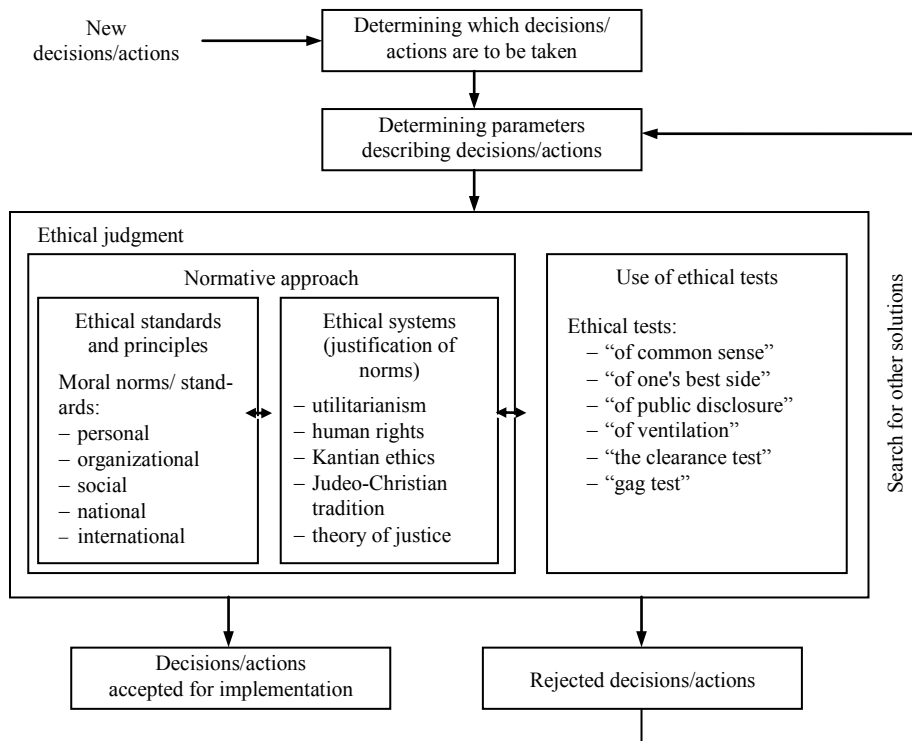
New decisions/actions

Determining which decisions/ actions are to be taken

Determining parameters describing decisions/actions

Ethical judgment

Normative approach

Ethical standards and principles

Moral norms/ standards:
– personal
– organizational
– social
– national
– international

Ethical systems (justification of norms)
– utilitarianism
– human rights
– Kantian ethics
– Judeo-Christian tradition
– theory of justice

Use of ethical tests

Ethical tests:
– "of common sense"
– "of one's best side"
– "of public disclosure"
– "of ventilation"
– "the clearance test"
– "gag test"

Search for other solutions

Decisions/actions accepted for implementation

Rejected decisions/actions